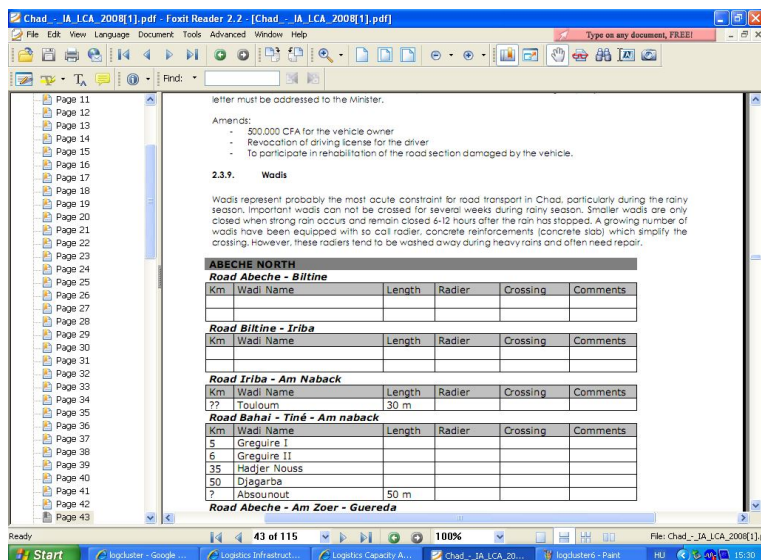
Chad_-_IA_LCA_2008[1].pdf - Foxit Reader 2.2 - [Chad_-_IA_LCA_2008[1].pdf]

File Edit View Language Document Tools Advanced Window Help

Type on any document, FREE!

Find:

Page 11
Page 12
Page 13
Page 14
Page 15
Page 16
Page 17
Page 18
Page 19
Page 20
Page 21
Page 22
Page 23
Page 24
Page 25
Page 26
Page 27
Page 28
Page 29
Page 30
Page 31
Page 32
Page 33
Page 34
Page 35
Page 36
Page 37
Page 38
Page 39
Page 40
Page 41
Page 42
Page 43

letter must be addressed to the Minister.

Amends:
- 500.000 CFA for the vehicle owner
- Revocation of driving license for the driver
- To participate in rehabilitation of the road section damaged by the vehicle.

2.3.9. Wadis

Wadis represent probably the most acute constraint for road transport in Chad, particularly during the rainy season. Important wadis can not be crossed for several weeks during rainy season. Smaller wadis are only closed when strong rain occurs and remain closed 6-12 hours after the rain has stopped. A growing number of wadis have been equipped with so call radier, concrete reinforcements (concrete slab) which simplify the crossing. However, these radiers tend to be washed away during heavy rains and often need repair.

ABECHE NORTH

Road Abeche - Biltine

| Km | Wadi Name | Length | Radier | Crossing | Comments |
|---|---|---|---|---|---|
| | | | | | |
| | | | | | |

Road Biltine - Iriba

| Km | Wadi Name | Length | Radier | Crossing | Comments |
|---|---|---|---|---|---|
| | | | | | |
| | | | | | |

Road Iriba - Am Naback

| Km | Wadi Name | Length | Radier | Crossing | Comments |
|---|---|---|---|---|---|
| ?? | Touloum | 30 m | | | |

Road Bahai - Tiné - Am naback

| Km | Wadi Name | Length | Radier | Crossing | Comments |
|---|---|---|---|---|---|
| 5 | Greguire I | | | | |
| 6 | Greguire II | | | | |
| 35 | Hadjer Nouss | | | | |
| 50 | Djagarba | | | | |
| ? | Absounout | 50 m | | | |

Road Abeche - Am Zoer - Guereda

Ready

43 of 115

100%

File: Chad_-_IA_LCA_2008[1].

Start
logcluster - Google ...
Logistics Infrastruct...
Logistics Capacity A...
Chad_-_IA_LCA_20...
logcluster6 - Paint
HU
15:30